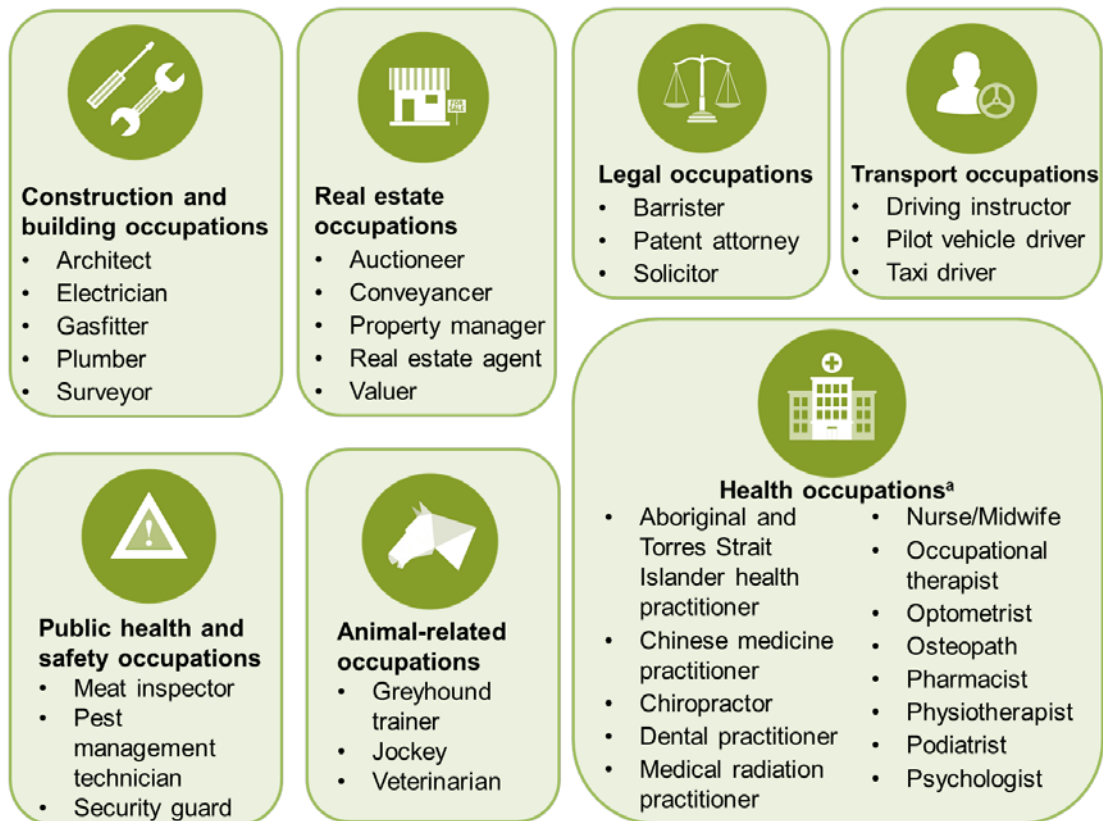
FOR SALE

Construction and building occupations
- Architect
- Electrician
- Gasfitter
- Plumber
- Surveyor

Real estate occupations
- Auctioneer
- Conveyancer
- Property manager
- Real estate agent
- Valuer

Legal occupations
- Barrister
- Patent attorney
- Solicitor

Transport occupations
- Driving instructor
- Pilot vehicle driver
- Taxi driver

Public health and safety occupations
- Meat inspector
- Pest management technician
- Security guard

Animal-related occupations
- Greyhound trainer
- Jockey
- Veterinarian

Health occupations$^a$
- Aboriginal and Torres Strait Islander health practitioner
- Chinese medicine practitioner
- Chiropractor
- Dental practitioner
- Medical radiation practitioner
- Nurse/Midwife
- Occupational therapist
- Optometrist
- Osteopath
- Pharmacist
- Physiotherapist
- Podiatrist
- Psychologist